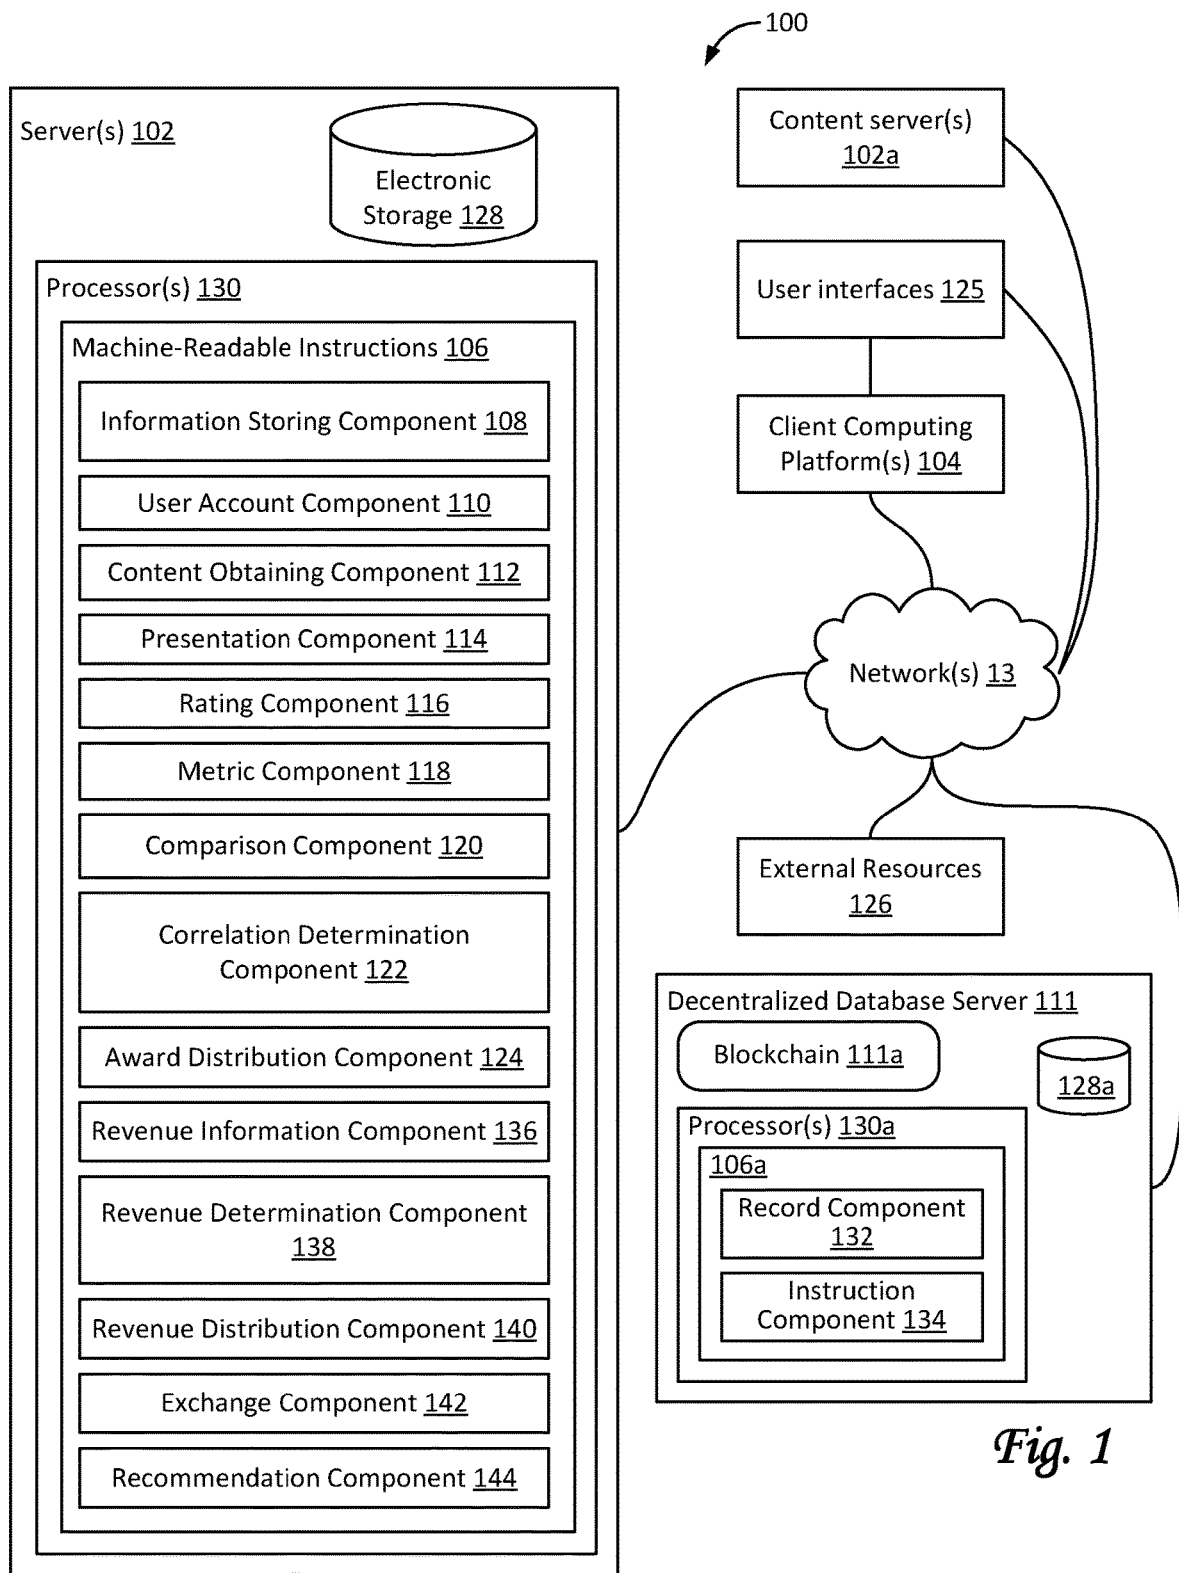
100

Server(s) 102

Electronic Storage 128

Processor(s) 130

Machine-Readable Instructions 106

Information Storing Component 108

User Account Component 110

Content Obtaining Component 112

Presentation Component 114

Rating Component 116

Metric Component 118

Comparison Component 120

Correlation Determination Component 122

Award Distribution Component 124

Revenue Information Component 136

Revenue Determination Component 138

Revenue Distribution Component 140

Exchange Component 142

Recommendation Component 144

Content server(s) 102a

User interfaces 125

Client Computing Platform(s) 104

Network(s) 13

External Resources 126

Decentralized Database Server 111

Blockchain 111a

128a

Processor(s) 130a

106a

Record Component 132

Instruction Component 134

Fig. 1